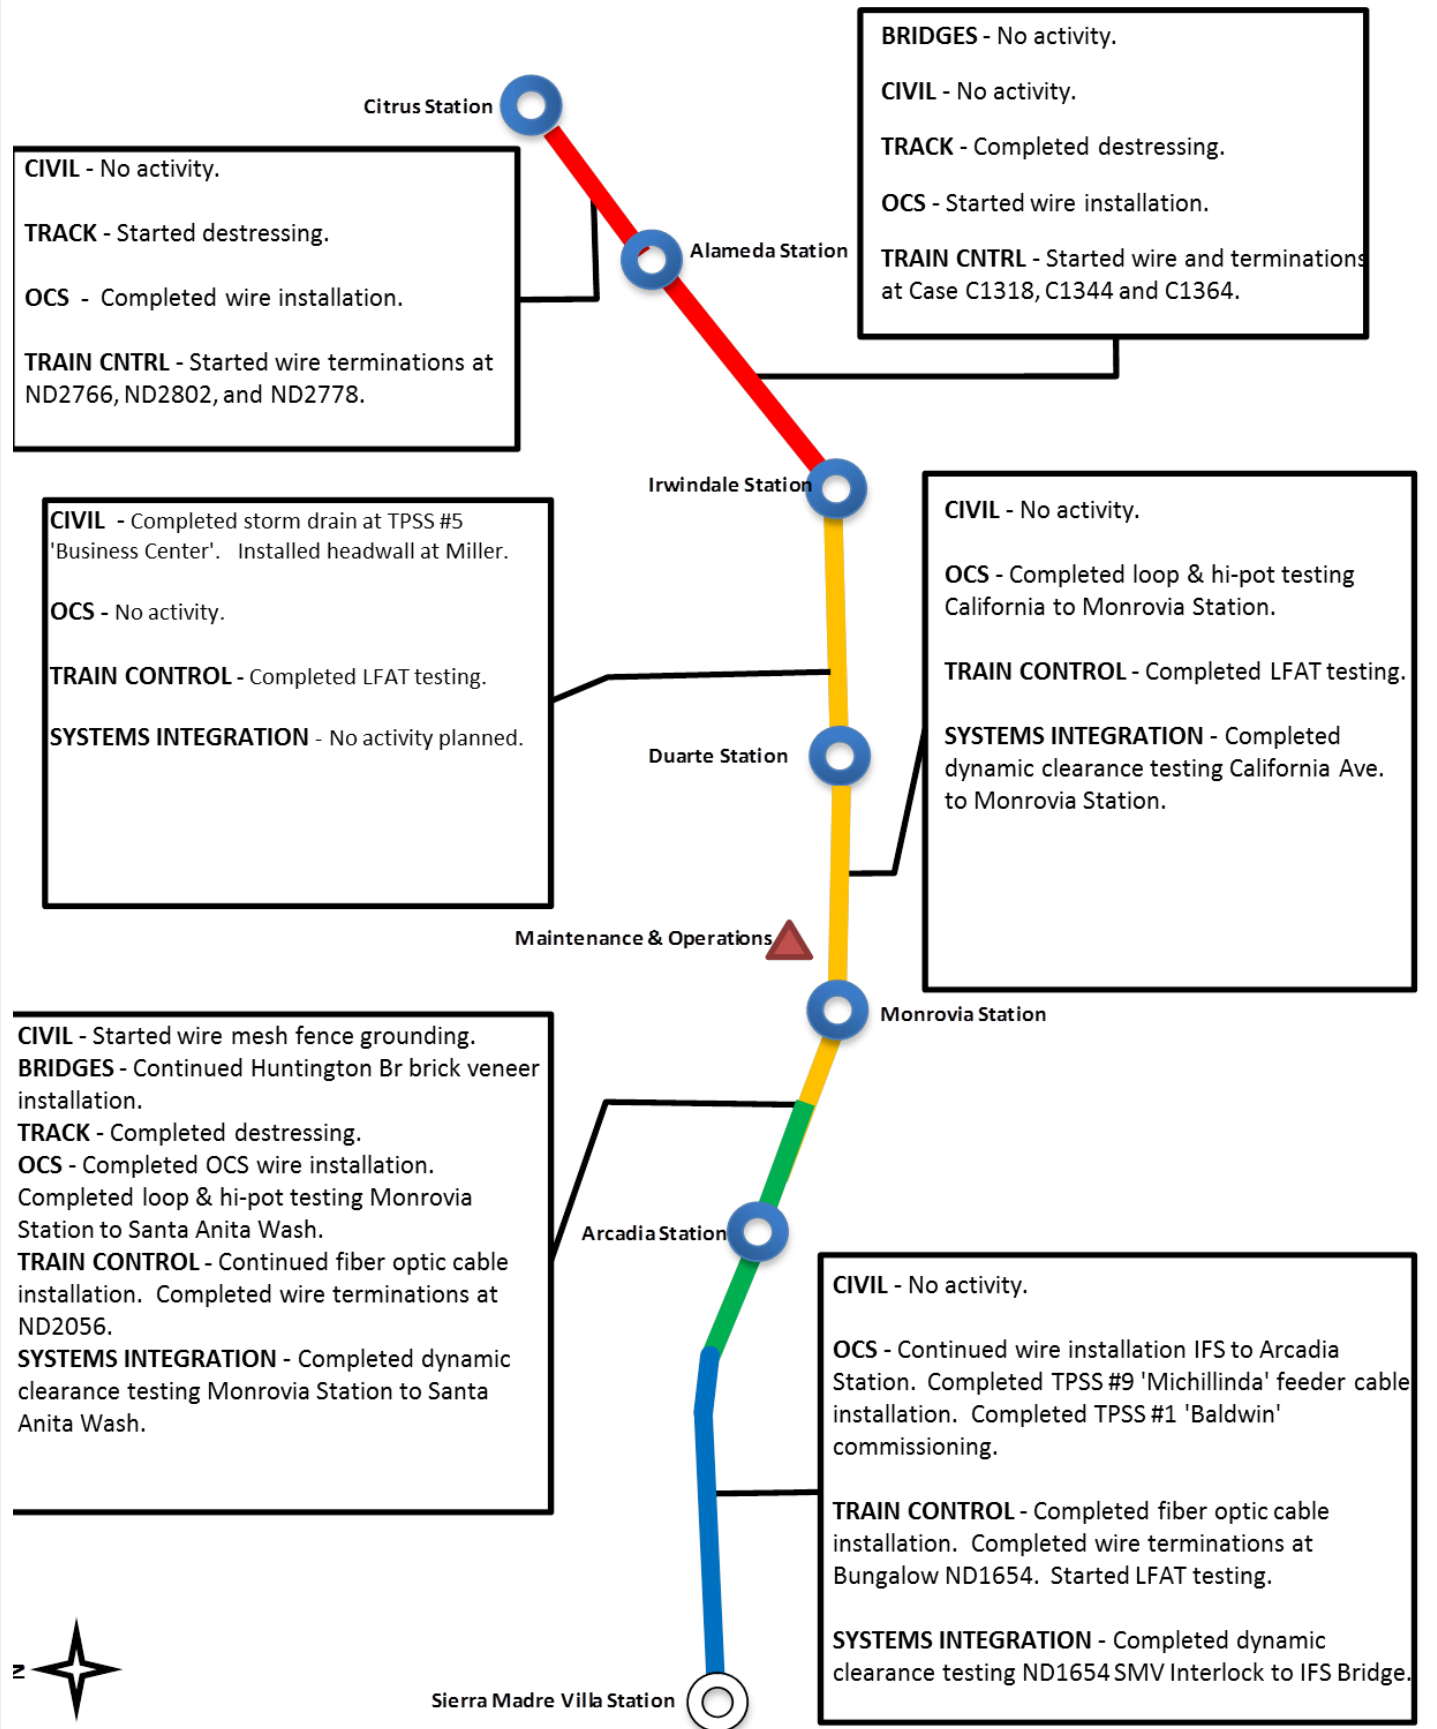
BRIDGES - No activity.

CIVIL - No activity.

TRACK - Completed destressing.

OCS - Started wire installation.

TRAIN CNTRL - Started wire and terminations at Case C1318, C1344 and C1364.

Citrus Station

CIVIL - No activity.

TRACK - Started destressing.

OCS - Completed wire installation.

TRAIN CNTRL - Started wire terminations at ND2766, ND2802, and ND2778.

Alameda Station

Irwindale Station

CIVIL - Completed storm drain at TPSS #5 'Business Center'. Installed headwall at Miller.

OCS - No activity.

TRAIN CONTROL - Completed LFAT testing.

SYSTEMS INTEGRATION - No activity planned.

CIVIL - No activity.

OCS - Completed loop & hi-pot testing California to Monrovia Station.

TRAIN CONTROL - Completed LFAT testing.

SYSTEMS INTEGRATION - Completed dynamic clearance testing California Ave. to Monrovia Station.

Duarte Station

Maintenance & Operations

Monrovia Station

CIVIL - Started wire mesh fence grounding.
BRIDGES - Continued Huntington Br brick veneer installation.
TRACK - Completed destressing.
OCS - Completed OCS wire installation. Completed loop & hi-pot testing Monrovia Station to Santa Anita Wash.
TRAIN CONTROL - Continued fiber optic cable installation. Completed wire terminations at ND2056.
SYSTEMS INTEGRATION - Completed dynamic clearance testing Monrovia Station to Santa Anita Wash.

Arcadia Station

CIVIL - No activity.

OCS - Continued wire installation IFS to Arcadia Station. Completed TPSS #9 'Michillinda' feeder cable installation. Completed TPSS #1 'Baldwin' commissioning.

TRAIN CONTROL - Completed fiber optic cable installation. Completed wire terminations at Bungalow ND1654. Started LFAT testing.

SYSTEMS INTEGRATION - Completed dynamic clearance testing ND1654 SMV Interlock to IFS Bridge.

N

Sierra Madre Villa Station